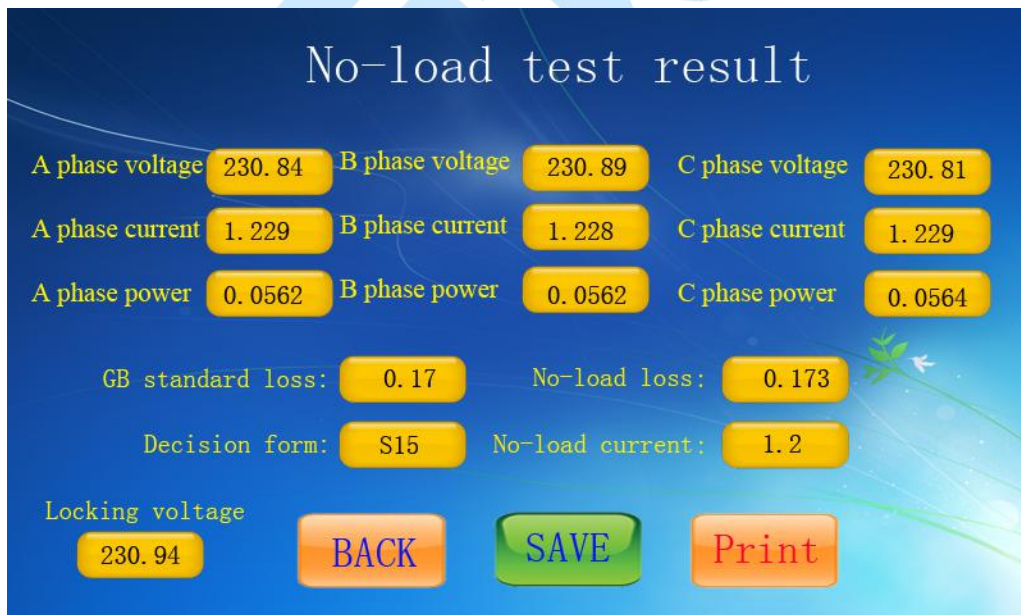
No-load test result

A phase voltage 230.84 B phase voltage 230.89 C phase voltage 230.81

A phase current 1.229 B phase current 1.228 C phase current 1.229

A phase power 0.0562 B phase power 0.0562 C phase power 0.0564

GB standard loss: 0.17 No-load loss: 0.173

Decision form: S15 No-load current: 1.2

Locking voltage 230.94

BACK SAVE Print